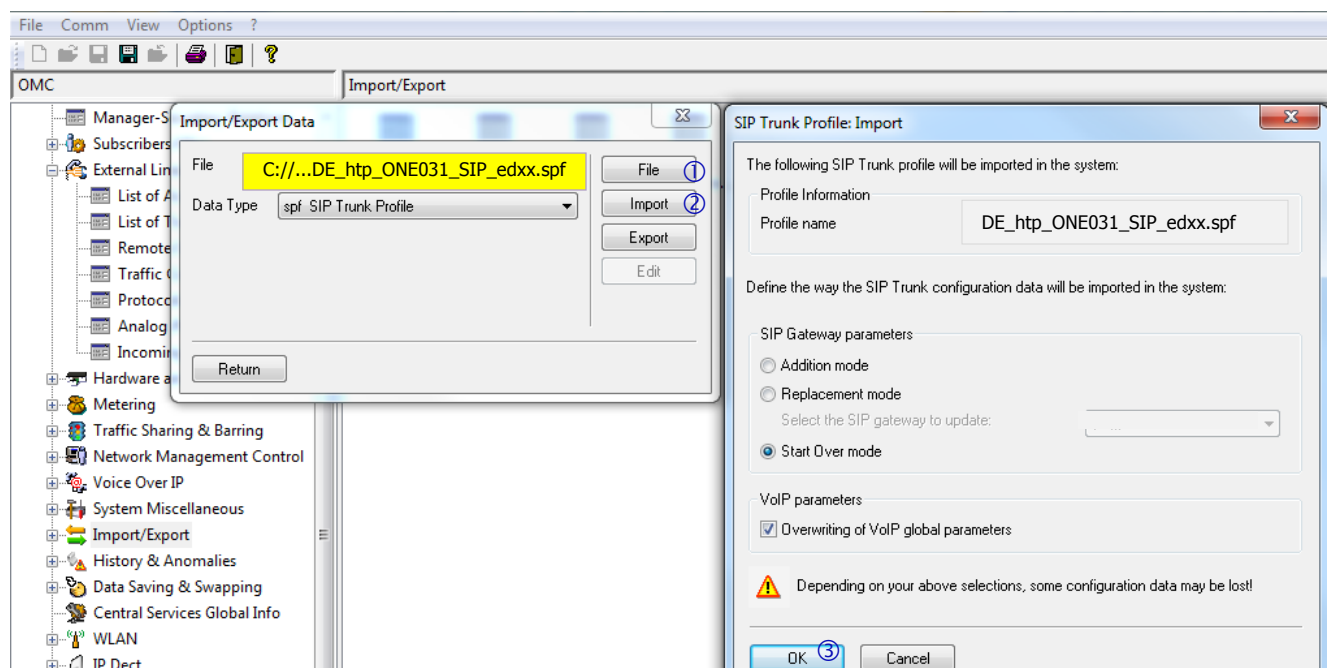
File Comm View Options ?

OMC

Import/Export

Manager-S
Subscribers
External Lin
List of A
List of T
Remote
Traffic C
Protoco
Analog
Incomin
Hardware a
Metering
Traffic Sharing & Barring
Network Management Control
Voice Over IP
System Miscellaneous
Import/Export
History & Anomalies
Data Saving & Swapping
Central Services Global Info
WLAN
IP Dect

Import/Export Data

File C://...DE_htp_ONE031_SIP_edxx.spf

Data Type spf SIP Trunk Profile

File ①
Import ②
Export
Edit

Return

SIP Trunk Profile: Import

The following SIP Trunk profile will be imported in the system:

Profile Information
Profile name DE_htp_ONE031_SIP_edxx.spf

Define the way the SIP Trunk configuration data will be imported in the system:

SIP Gateway parameters
Addition mode
Replacement mode
Select the SIP gateway to update:
Start Over mode

VoIP parameters
Overwriting of VoIP global parameters

Depending on your above selections, some configuration data may be lost!

OK ③
Cancel